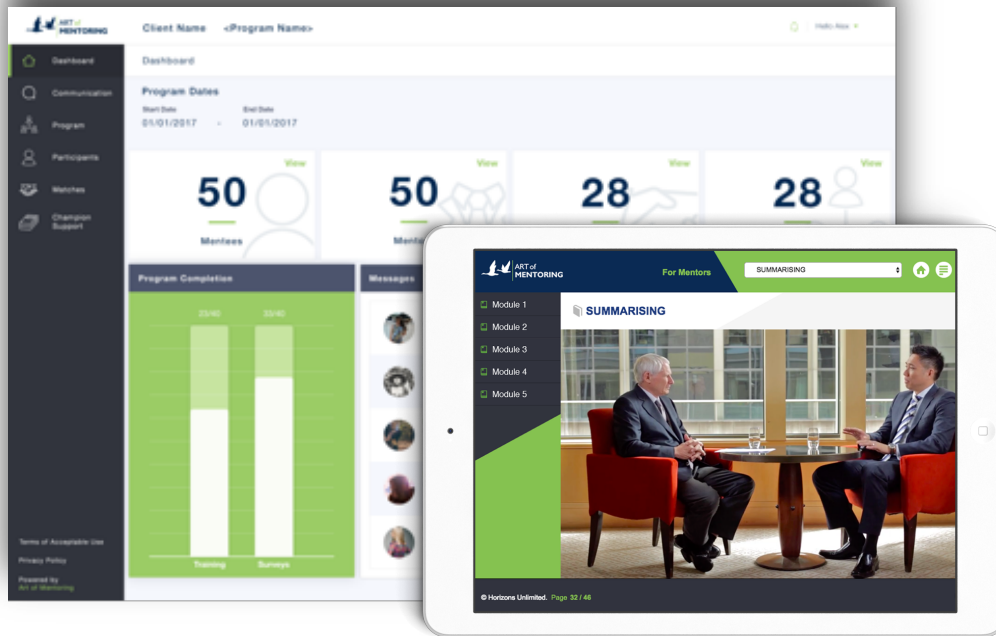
ART of MENTORING

Client Name <Program Name>

Hello Alex

Dashboard
Communication
Program
Participants
Matches
Champion Support

Dashboard

Program Dates

Start Date
01/01/2017
-
End Date
01/01/2017

View
50
Mentees

View
50
Mentors

View
28

View
28

Program Completion

33/40
33/40

Training
Surveys

Messages

Terms of Acceptable Use
Privacy Policy
Powered by
Art of Mentoring

ART of MENTORING

For Mentors

SUMMARISING

Module 1
Module 2
Module 3
Module 4
Module 5

SUMMARISING

© Horizons Unlimited. Page 32 / 46